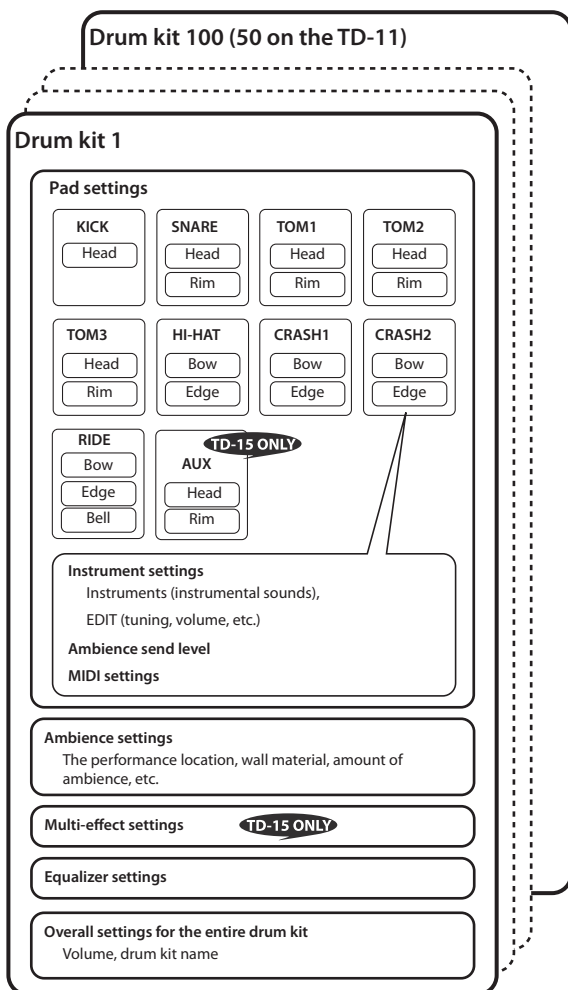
Drum kit 100 (50 on the TD-11)

Drum kit 1

Pad settings

KICK
Head

SNARE
Head
Rim

TOM1
Head
Rim

TOM2
Head
Rim

TOM3
Head
Rim

HI-HAT
Bow
Edge

CRASH1
Bow
Edge

CRASH2
Bow
Edge

RIDE
Bow
Edge
Bell

TD-15 ONLY
AUX
Head
Rim

Instrument settings
Instruments (instrumental sounds),
EDIT (tuning, volume, etc.)
Ambience send level
MIDI settings

Ambience settings
The performance location, wall material, amount of ambience, etc.

Multi-effect settings TD-15 ONLY

Equalizer settings

Overall settings for the entire drum kit
Volume, drum kit name